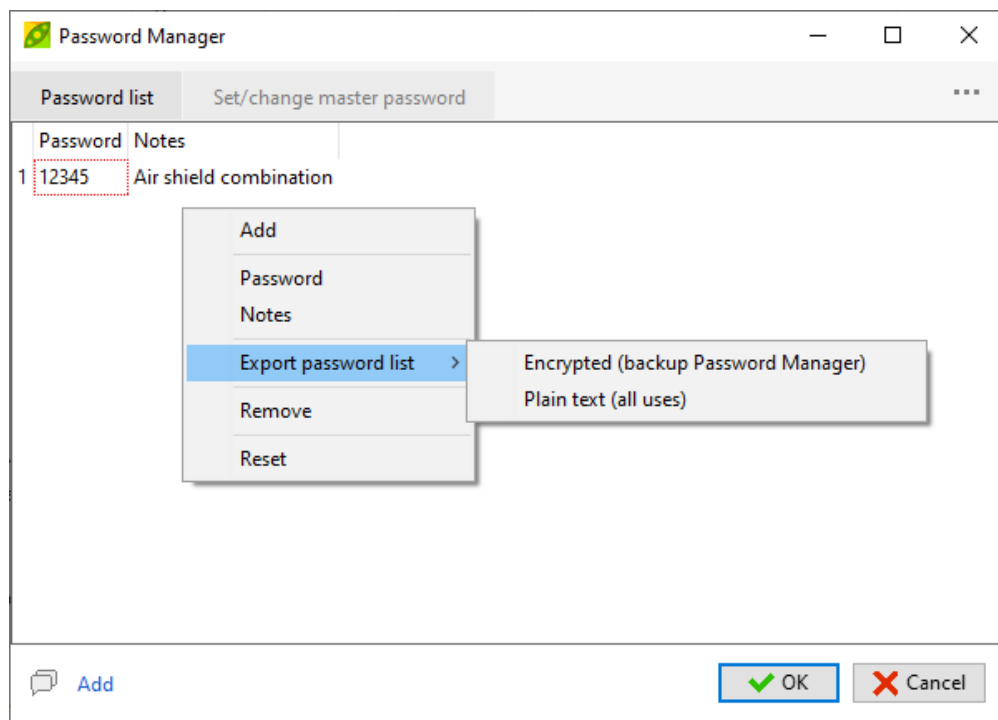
Password Manager

Password list | Set/change master password | ...

| | Password | Notes |
|---|---|---|
| 1 | 12345 | Air shield combination |

Add
Password
Notes
Export password list >
Remove
Reset

Encrypted (backup Password Manager)
Plain text (all uses)

Add

OK
Cancel